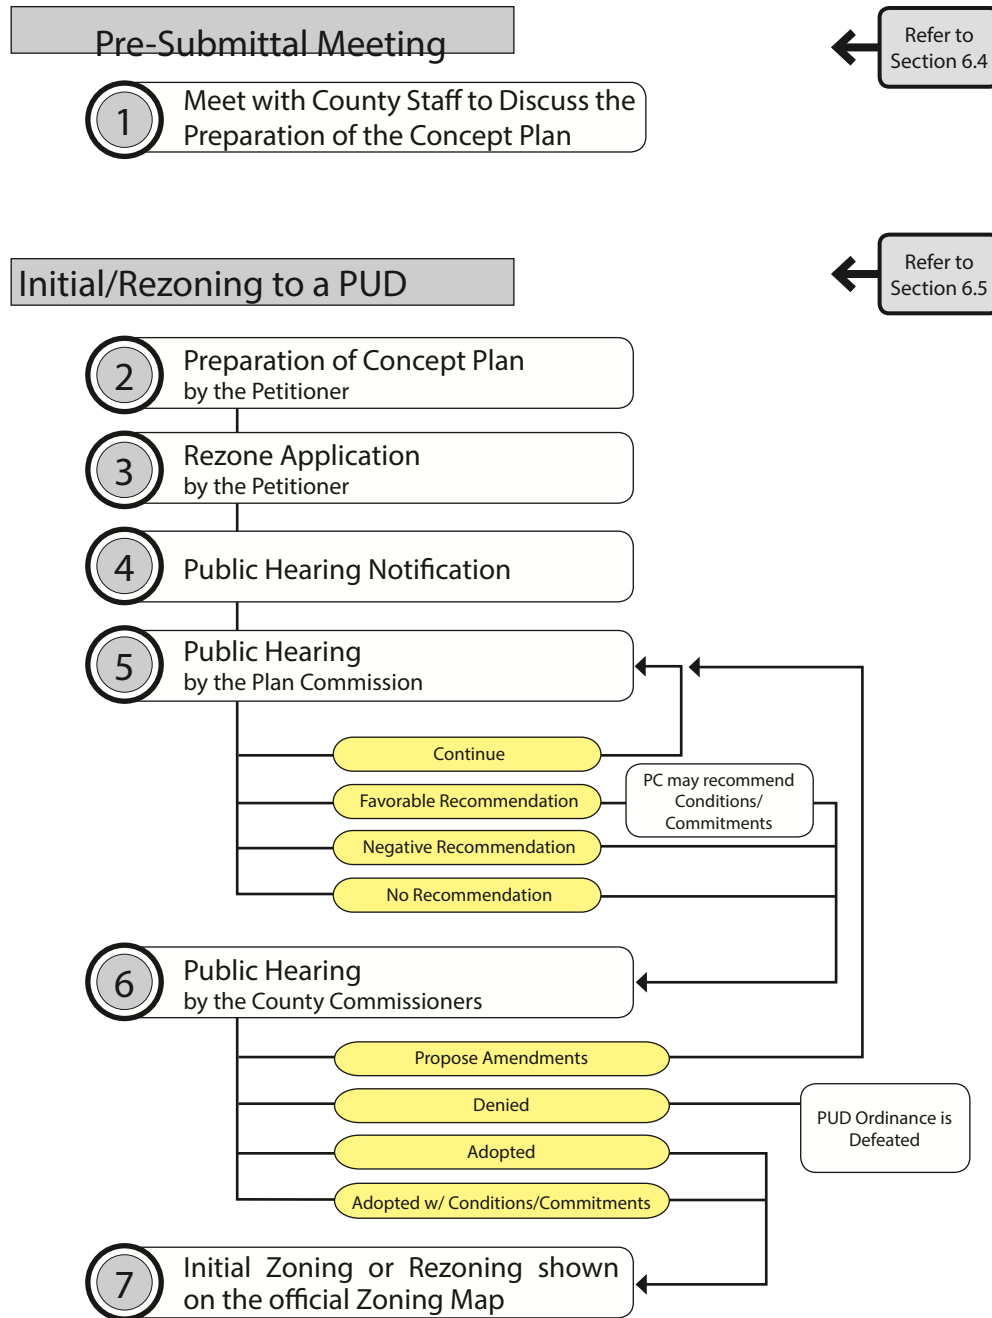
Pre-Submittal Meeting

Refer to Section 6.4

1

Meet with County Staff to Discuss the Preparation of the Concept Plan

Initial/Rezoning to a PUD

Refer to Section 6.5

2

Preparation of Concept Plan
by the Petitioner

3

Rezone Application
by the Petitioner

4

Public Hearing Notification

5

Public Hearing
by the Plan Commission

Continue

Favorable Recommendation

PC may recommend Conditions/ Commitments

Negative Recommendation

No Recommendation

6

Public Hearing
by the County Commissioners

Propose Amendments

Denied

PUD Ordinance is Defeated

Adopted

Adopted w/ Conditions/Commitments

7

Initial Zoning or Rezoning shown on the official Zoning Map